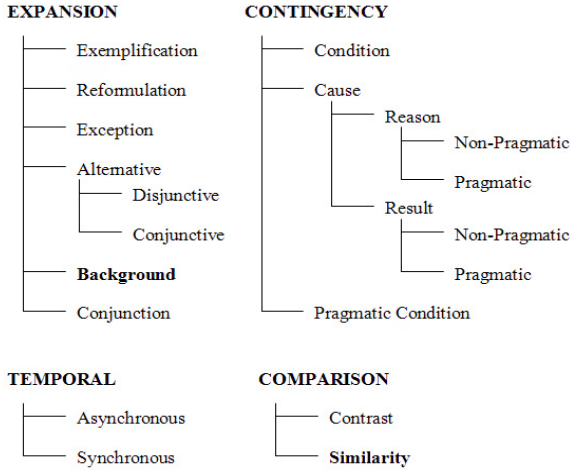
EXPANSION
Exemplification
Reformulation
Exception
Alternative
Disjunctive
Conjunctive
**Background**
Conjunction

CONTINGENCY
Condition
Cause
Reason
Non-Pragmatic
Pragmatic
Result
Non-Pragmatic
Pragmatic
Pragmatic Condition

TEMPORAL
Asynchronous
Synchronous

COMPARISON
Contrast
**Similarity**